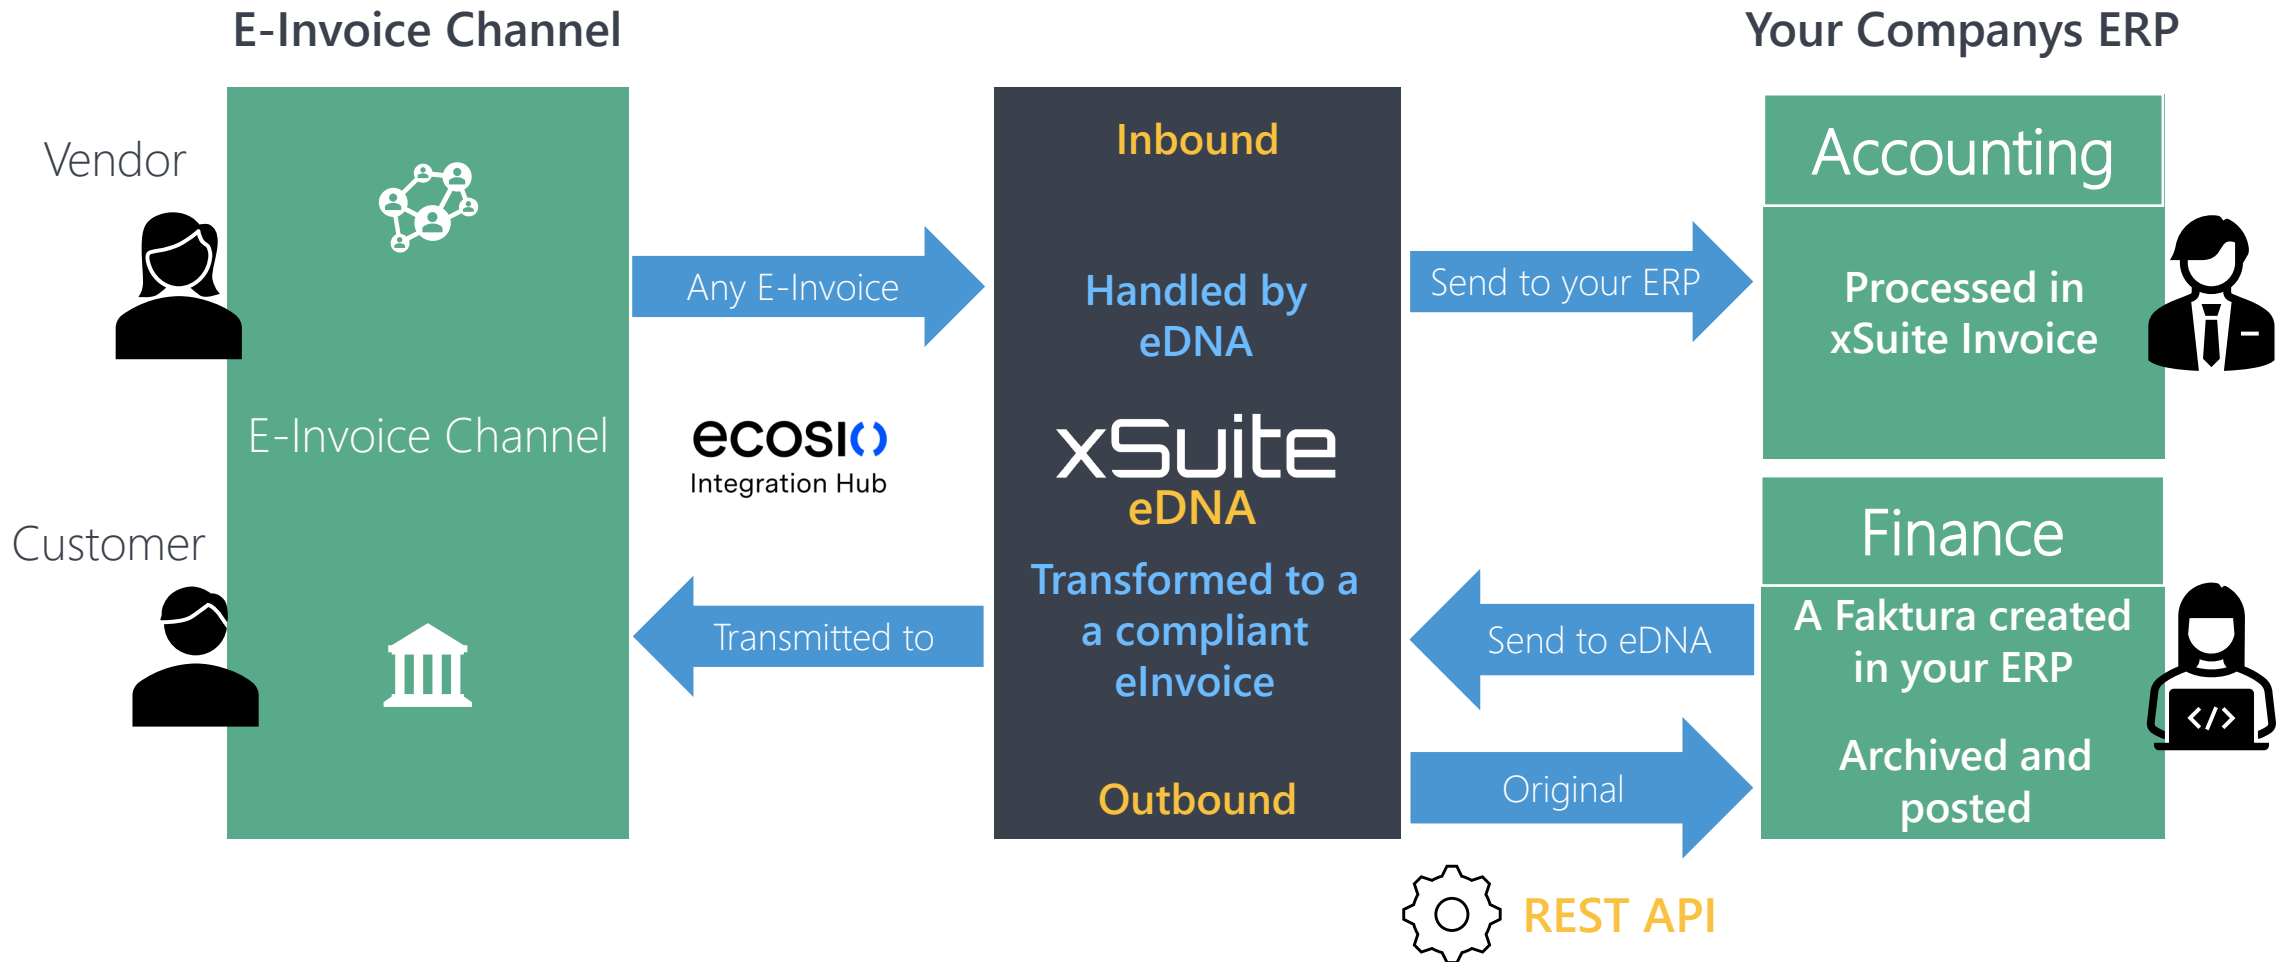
E-Invoice Channel

Your Companys ERP

Vendor

E-Invoice Channel

Customer

Any E-Invoice

ecosio
Integration Hub

Transmitted to

Inbound

Handled by eDNA

xSuite
eDNA

Transformed to a a compliant eInvoice

Outbound

Send to your ERP

Send to eDNA

Original

REST API

Accounting

Processed in xSuite Invoice

Finance

A Faktura created in your ERP

Archived and posted

</>